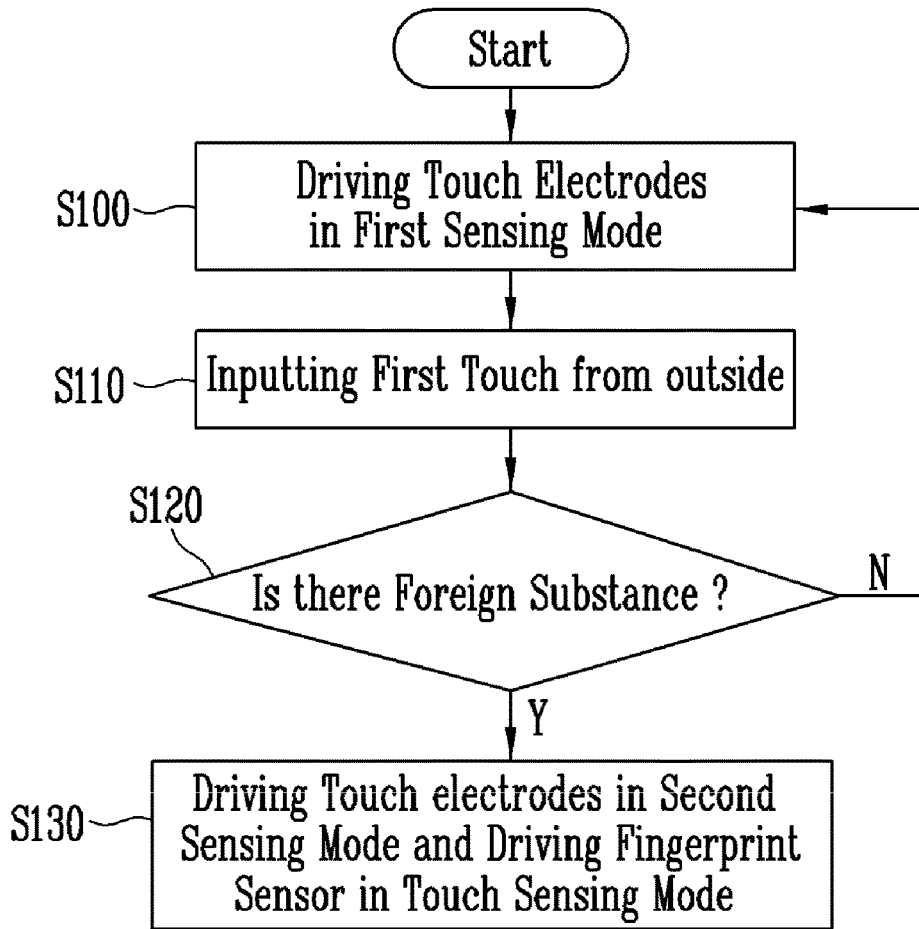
Start

S100 Driving Touch Electrodes in First Sensing Mode

S110 Inputting First Touch from outside

S120

Is there Foreign Substance ?

N

Y

S130 Driving Touch electrodes in Second Sensing Mode and Driving Fingerprint Sensor in Touch Sensing Mode